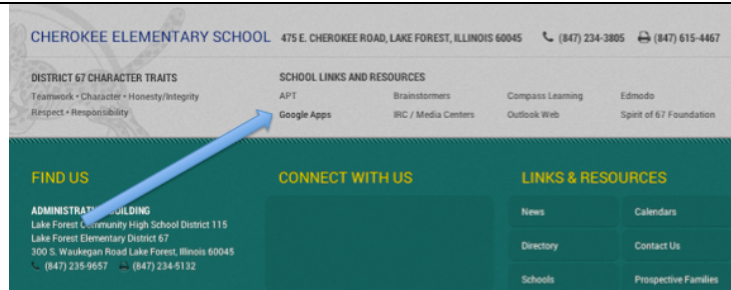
CHEROKEE ELEMENTARY SCHOOL 475 E. CHEROKEE ROAD, LAKE FOREST, ILLINOIS 60045 (847) 234-3805 (847) 615-4467

DISTRICT 67 CHARACTER TRAITS
Teamwork • Character • Honesty/Integrity
Respect • Responsibility

SCHOOL LINKS AND RESOURCES
APT
Google Apps
Brainstormers
IRC / Media Centers
Compass Learning
Outlook Web
Edmodo
Spirit of 67 Foundation

FIND US
ADMINISTRAT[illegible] BUILDING
Lake Forest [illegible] Community High School District 115
Lake Forest Elementary District 67
300 S. Waukegan Road Lake Forest, Illinois 60045
(847) 235-9657 (847) 234-5132

CONNECT WITH US

LINKS & RESOURCES
News
Calendars
Directory
Contact Us
Schools
Prospective Families